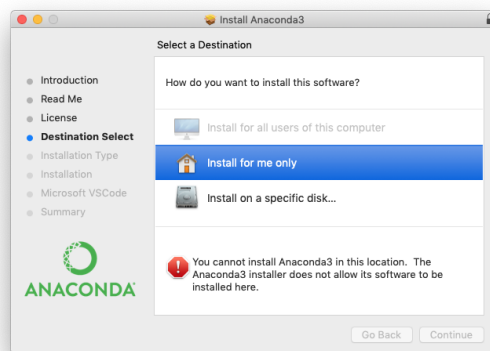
Install Anaconda3

Select a Destination

Introduction
Read Me
License
Destination Select
Installation Type
Installation
Microsoft VSCode
Summary

ANACONDA

How do you want to install this software?

Install for all users of this computer

Install for me only

Install on a specific disk...

You cannot install Anaconda3 in this location. The Anaconda3 installer does not allow its software to be installed here.

Go Back

Continue